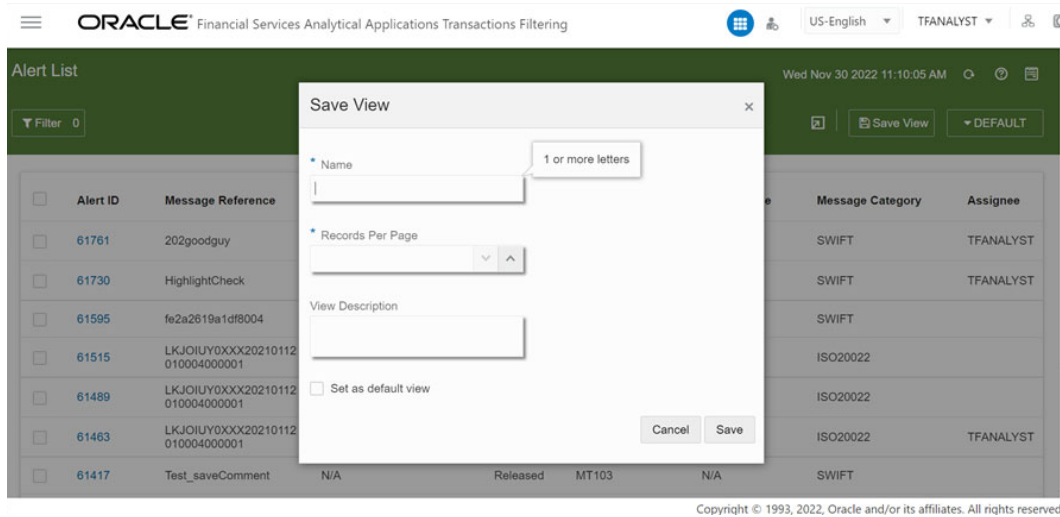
ORACLE Financial Services Analytical Applications Transactions Filtering

US-English TFANALYST

Alert List

Wed Nov 30 2022 11:10:05 AM

Filter 0

Save View DEFAULT

| | Alert ID | Message Reference | | | | e | Message Category | Assignee |
|---|---|---|---|---|---|---|---|---|
| | 61761 | 202goodguy | | | | | SWIFT | TFANALYST |
| | 61730 | HighlightCheck | | | | | SWIFT | TFANALYST |
| | 61595 | fe2a2619a1df8004 | | | | | SWIFT | |
| | 61515 | LKJOIUY0XXX20210112010004000001 | | | | | ISO20022 | |
| | 61489 | LKJOIUY0XXX20210112010004000001 | | | | | ISO20022 | |
| | 61463 | LKJOIUY0XXX20210112010004000001 | | | | | ISO20022 | TFANALYST |
| | 61417 | Test_saveComment | N/A | Released | MT103 | N/A | SWIFT | |

Save View

* Name

1 or more letters

* Records Per Page

View Description

Set as default view

Cancel Save

Copyright © 1993, 2022, Oracle and/or its affiliates. All rights reserved